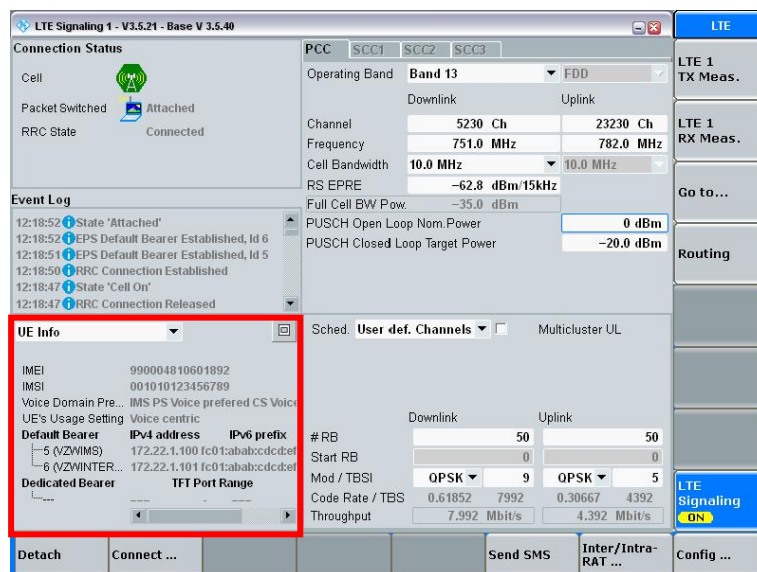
LTE Signaling 1 - V3.5.21 - Base V 3.5.40

LTE

Connection Status

Cell

Packet Switched Attached

RRC State Connected

PCC SCC1 SCC2 SCC3

Operating Band Band 13 FDD

| | Downlink | Uplink |
|---|---|---|
| Channel | 5230 Ch | 23230 Ch |
| Frequency | 751.0 MHz | 782.0 MHz |
| Cell Bandwidth | 10.0 MHz | 10.0 MHz |
| RS EPRE | −62.8 dBm/15kHz | |
| Full Cell BW Pow. | −35.0 dBm | |
| PUSCH Open Loop Nom.Power | | 0 dBm |
| PUSCH Closed Loop Target Power | | −20.0 dBm |

LTE 1 TX Meas.

LTE 1 RX Meas.

Go to...

Routing

Event Log

12:18:52 State 'Attached'
12:18:52 EPS Default Bearer Established, Id 6
12:18:51 EPS Default Bearer Established, Id 5
12:18:50 RRC Connection Established
12:18:47 State 'Cell On'
12:18:47 RRC Connection Released

UE Info

IMEI 990004810601892
IMSI 001010123456789
Voice Domain Pre... IMS PS Voice prefered CS Voice
UE's Usage Setting Voice centric
Default Bearer IPv4 address IPv6 prefix
5 (VZWIMS) 172.22.1.100 fc01:abab:cdcd:ef
6 (VZWINTER... 172.22.1.101 fc01:abab:cdcd:ef
Dedicated Bearer TFT Port Range
--- --- - ---

Sched. User def. Channels Multicluster UL

| | Downlink | | Uplink | |
|---|---|---|---|---|
| # RB | | 50 | | 50 |
| Start RB | | 0 | | 0 |
| Mod / TBSI | QPSK | 9 | QPSK | 5 |
| Code Rate / TBS | 0.61852 | 7992 | 0.30667 | 4392 |
| Throughput | 7.992 Mbit/s | | 4.392 Mbit/s | |

LTE Signaling ON

Detach Connect ... Send SMS Inter/Intra-RAT ... Config ...